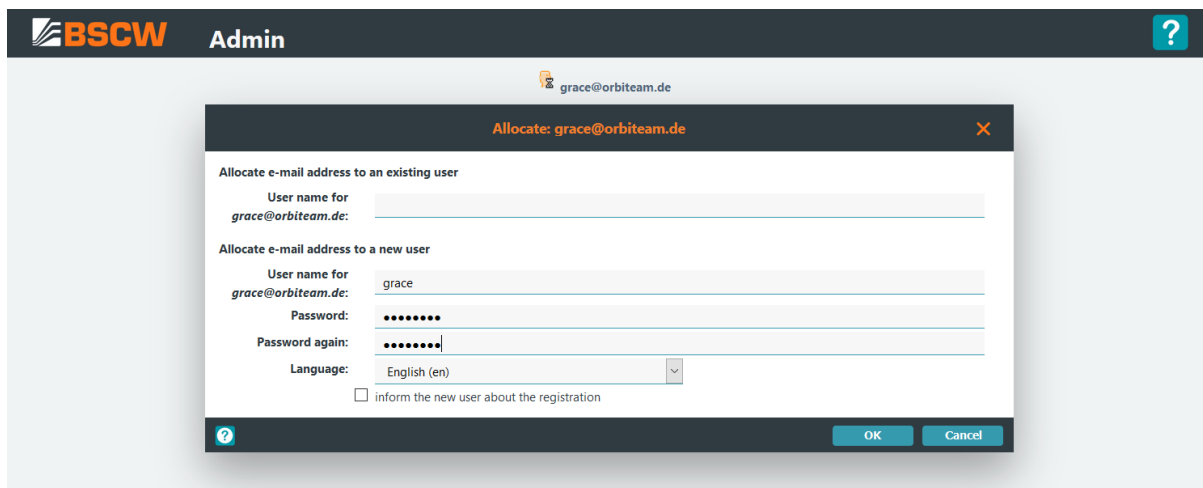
BSCW Admin

?

grace@orbiteam.de

Allocate: grace@orbiteam.de

×

Allocate e-mail address to an existing user

User name for *grace@orbiteam.de*:

Allocate e-mail address to a new user

User name for *grace@orbiteam.de*: grace

Password: ••••••••

Password again: ••••••••

Language: English (en)

inform the new user about the registration

?

OK

Cancel